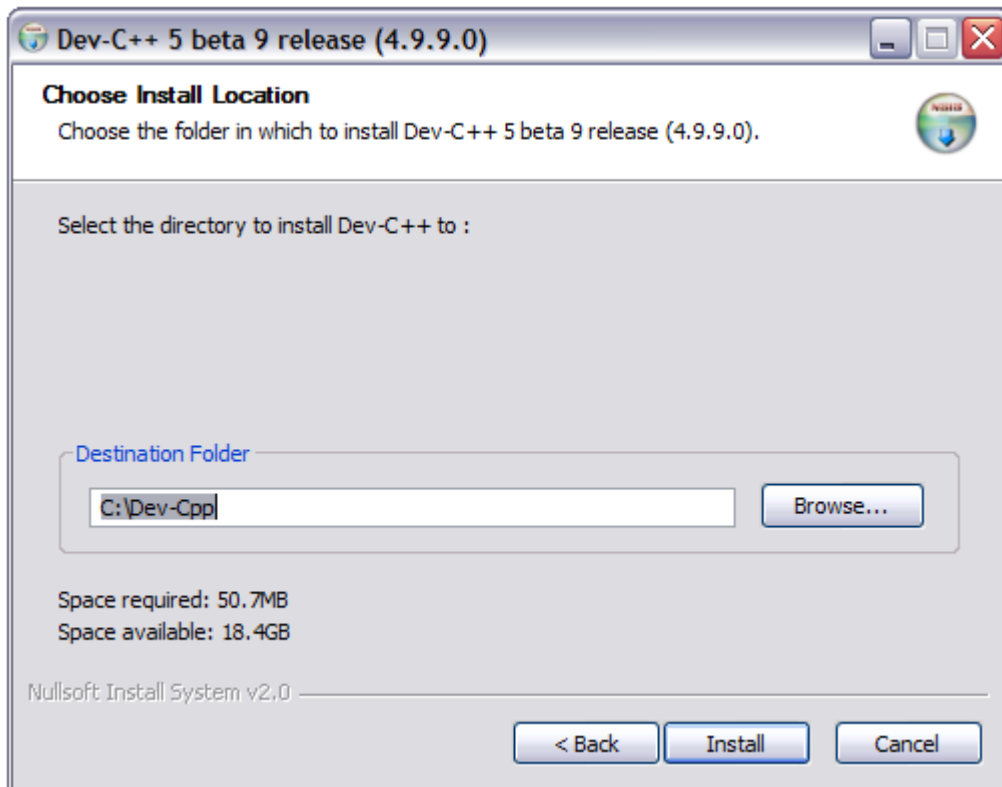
Dev-C++ 5 beta 9 release (4.9.9.0)

Choose Install Location

Choose the folder in which to install Dev-C++ 5 beta 9 release (4.9.9.0).

Select the directory to install Dev-C++ to :

Destination Folder

C:\Dev-Cpp

Browse...

Space required: 50.7MB
Space available: 18.4GB

Nullsoft Install System v2.0

< Back

Install

Cancel